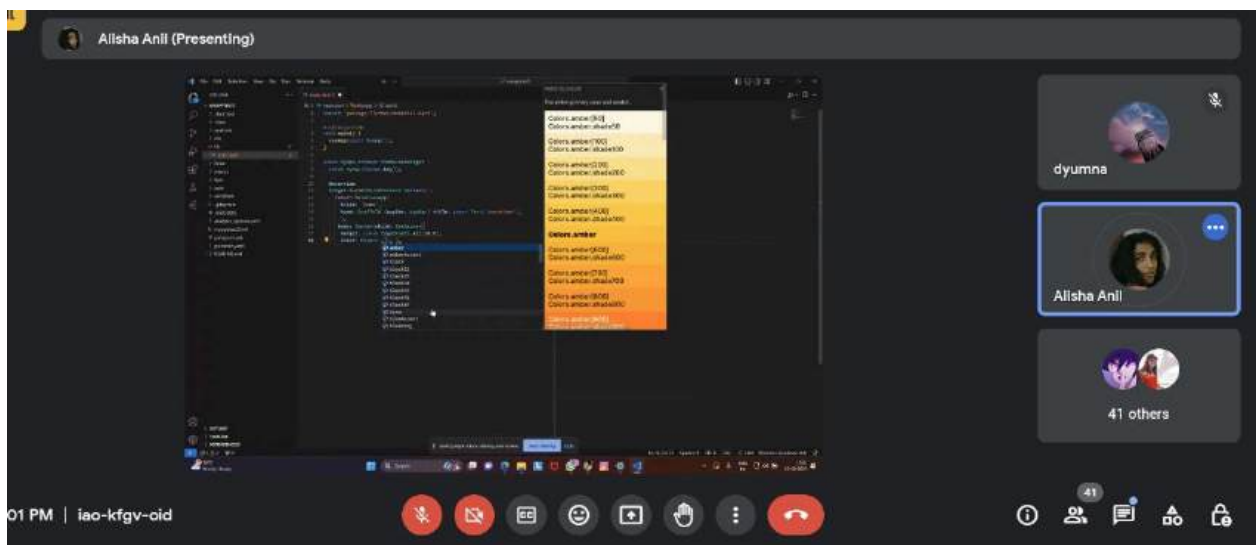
Alisha Anil (Presenting)

Colors.amber[50]
Colors.amber.shade50

Colors.amber[100]
Colors.amber.shade100

Colors.amber[200]
Colors.amber.shade200

Colors.amber[300]
Colors.amber.shade300

Colors.amber[400]
Colors.amber.shade400

Colors.amber

Colors.amber[600]
Colors.amber.shade600

Colors.amber[700]
Colors.amber.shade700

Colors.amber[800]
Colors.amber.shade800

Colors.amber[900]

dyumna

Alisha Anil

41 others

01 PM | iao-kfgv-oid

41